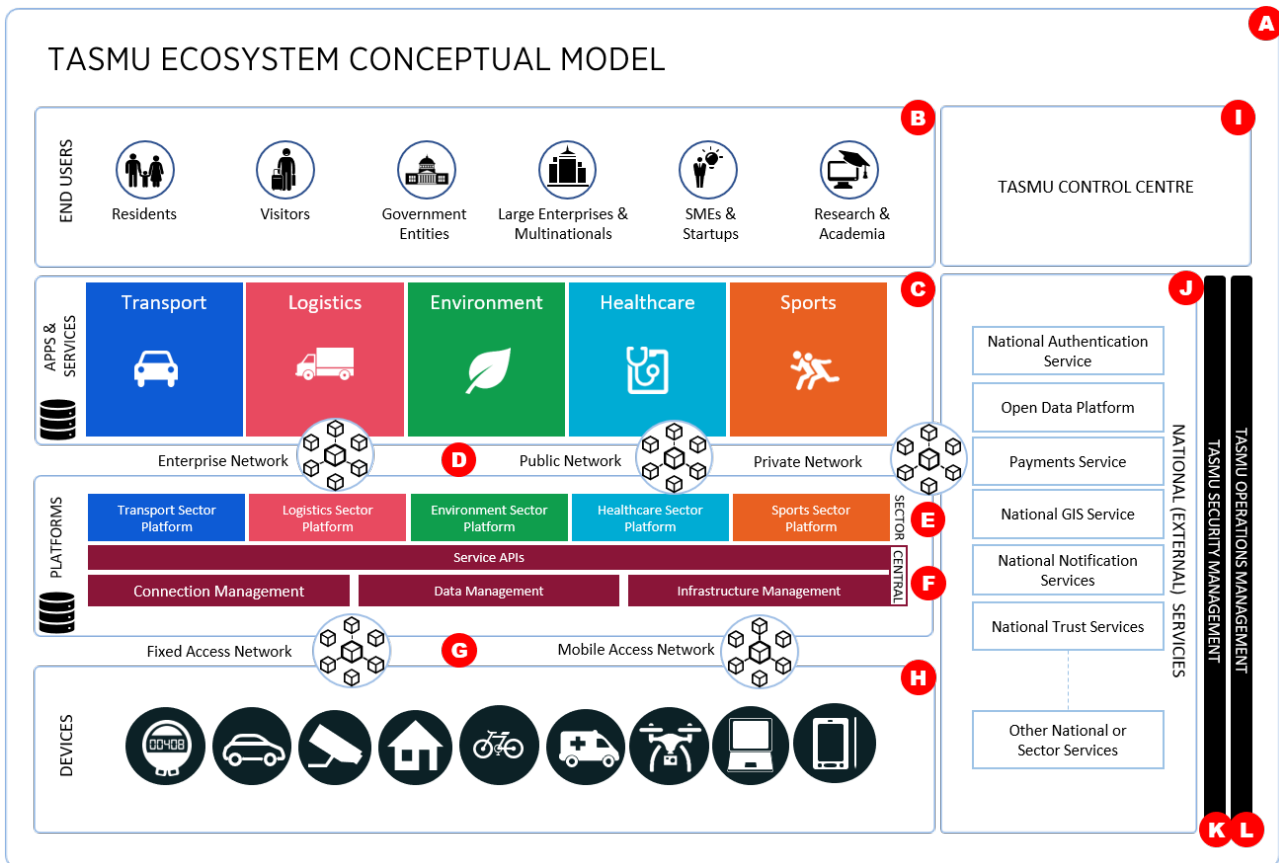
A

TASMU ECOSYSTEM CONCEPTUAL MODEL

B

END USERS

Residents

Visitors

Government Entities

Large Enterprises & Multinationals

SMEs & Startups

Research & Academia

I

TASMU CONTROL CENTRE

C

APPS & SERVICES

Transport

Logistics

Environment

Healthcare

Sports

Enterprise Network

D

Public Network

Private Network

PLATFORMS

Transport Sector Platform

Logistics Sector Platform

Environment Sector Platform

Healthcare Sector Platform

Sports Sector Platform

SECTOR

E

Service APIs

CENTRAL

F

Connection Management

Data Management

Infrastructure Management

Fixed Access Network

G

Mobile Access Network

H

DEVICES

00408

J

National Authentication Service

Open Data Platform

Payments Service

National GIS Service

National Notification Services

National Trust Services

Other National or Sector Services

NATIONAL (EXTERNAL) SERVICES

TASMU SECURITY MANAGEMENT

TASMU OPERATIONS MANAGEMENT

K

L